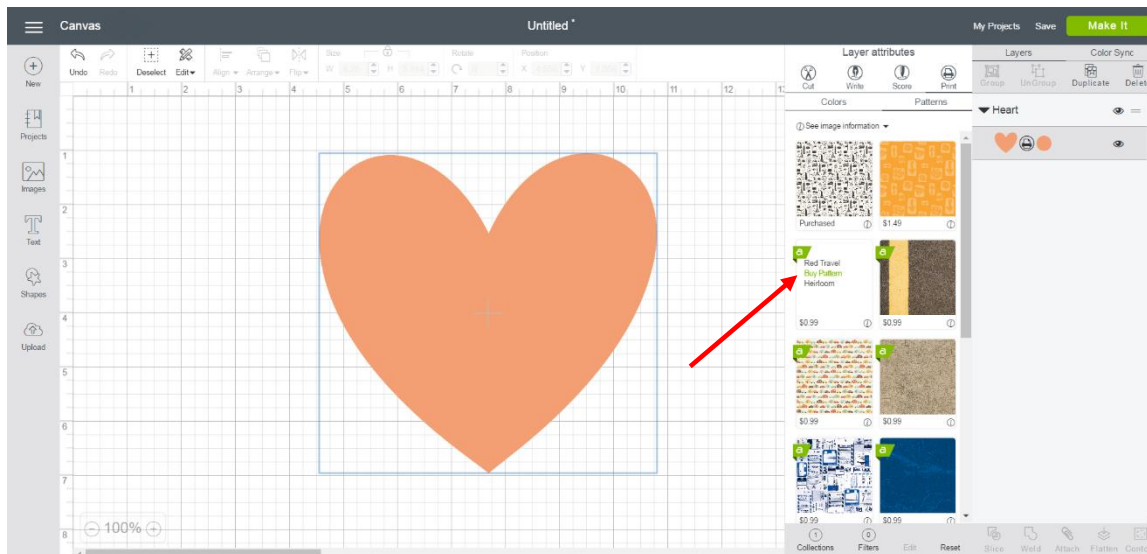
Canvas

Untitled *

My Projects Save Make It

New

Projects

Images

Text

Shapes

Upload

Undo Redo Deselect Edit Align Arrange Flip Size W H Rotate Position X Y

1 2 3 4 5 6 7 8 9 10 11 12 13

1
2
3
4
5
6
7
8

100%

Layer attributes

Cut Write Score Print

Colors Patterns

See image information

Purchased

$1.49

Red Travel
Buy Pattern
Heirloom

$0.99

$0.99

$0.99

$0.99

$0.99

$0.99

Collections Filters Edit Reset

Layers Color Sync

Group UnGroup Duplicate Delete

Heart

Slice Weld Attach Flatten Contour